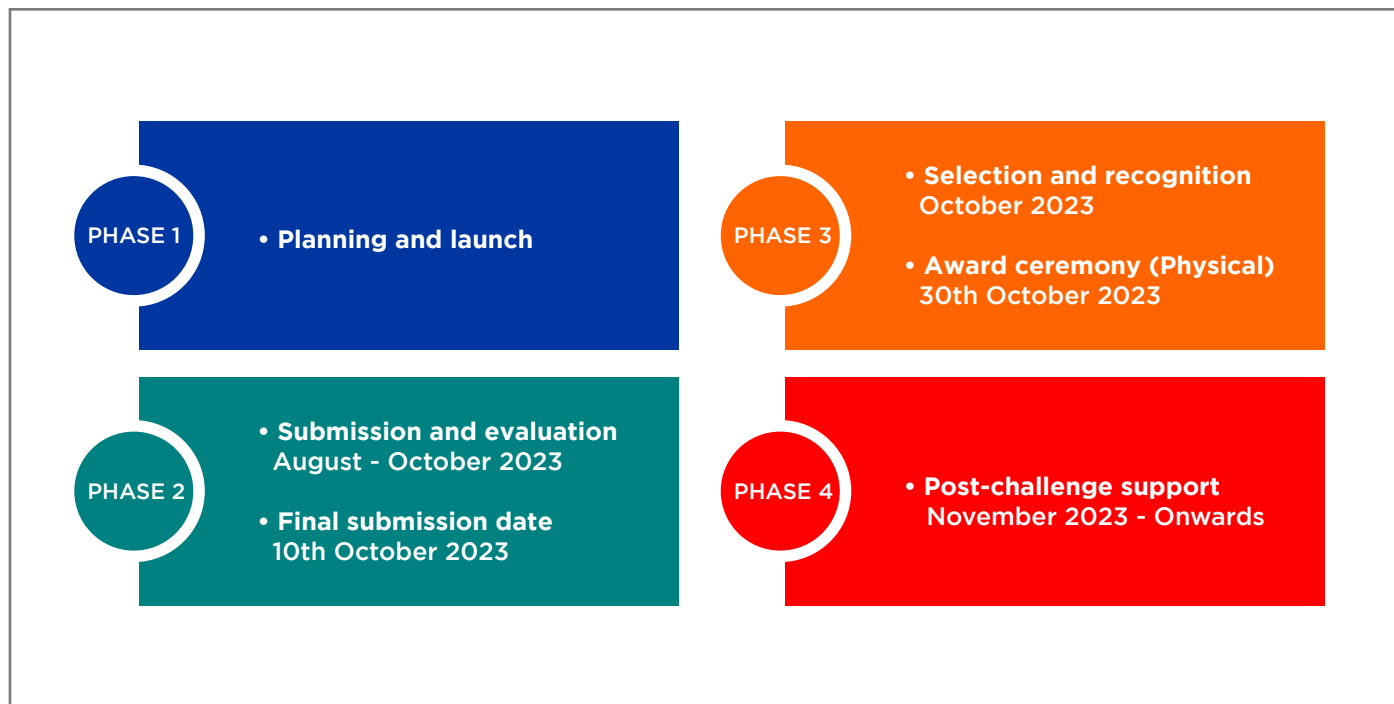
PHASE 1

• Planning and launch

PHASE 3

• Selection and recognition
October 2023

• Award ceremony (Physical)
30th October 2023

PHASE 2

• Submission and evaluation
August - October 2023

• Final submission date
10th October 2023

PHASE 4

• Post-challenge support
November 2023 - Onwards